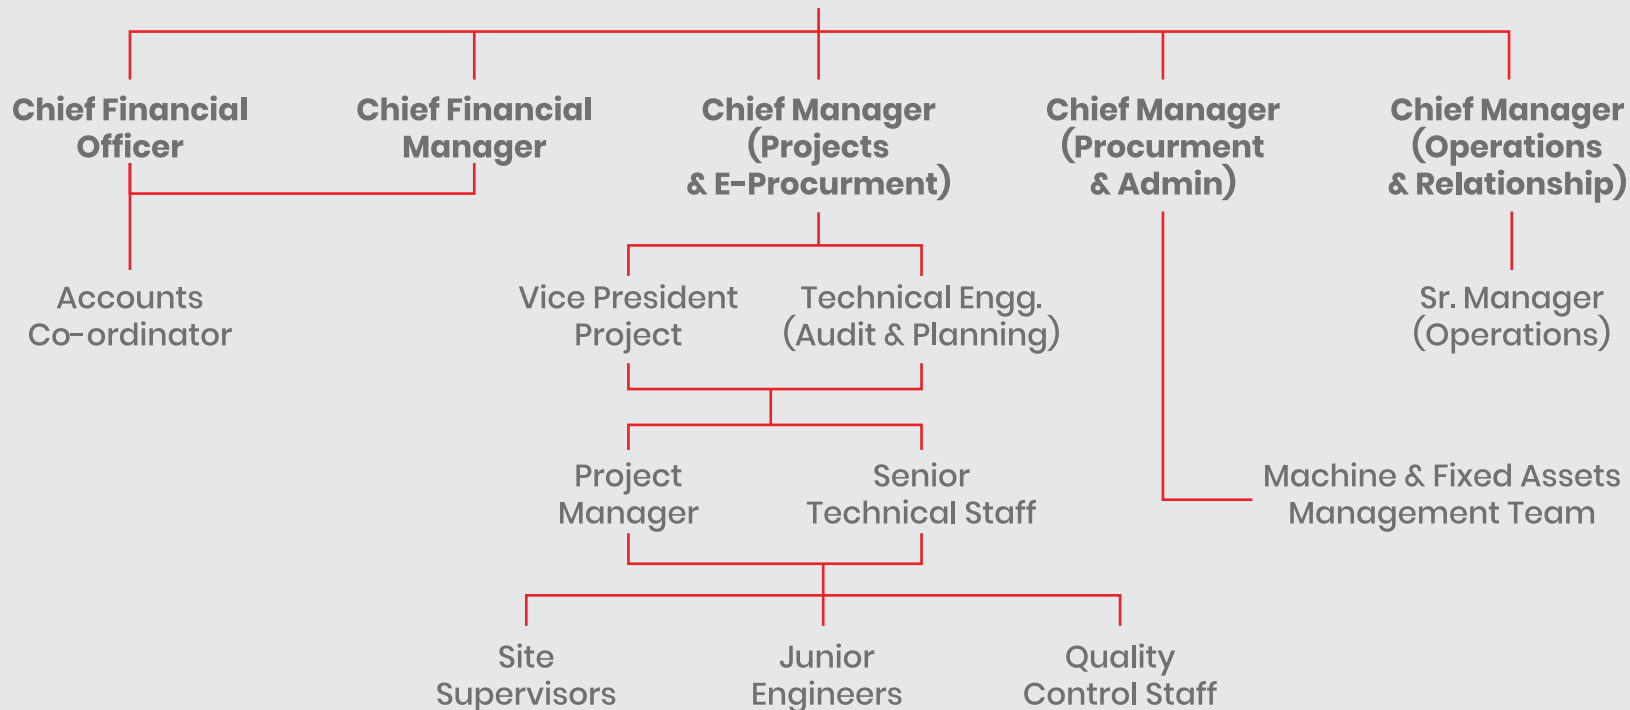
Chief Financial Officer

Chief Financial Manager

Chief Manager (Projects & E-Procurment)

Chief Manager (Procurment & Admin)

Chief Manager (Operations & Relationship)

Accounts Co-ordinator

Vice President Project

Technical Engg. (Audit & Planning)

Sr. Manager (Operations)

Project Manager

Senior Technical Staff

Machine & Fixed Assets Management Team

Site Supervisors

Junior Engineers

Quality Control Staff